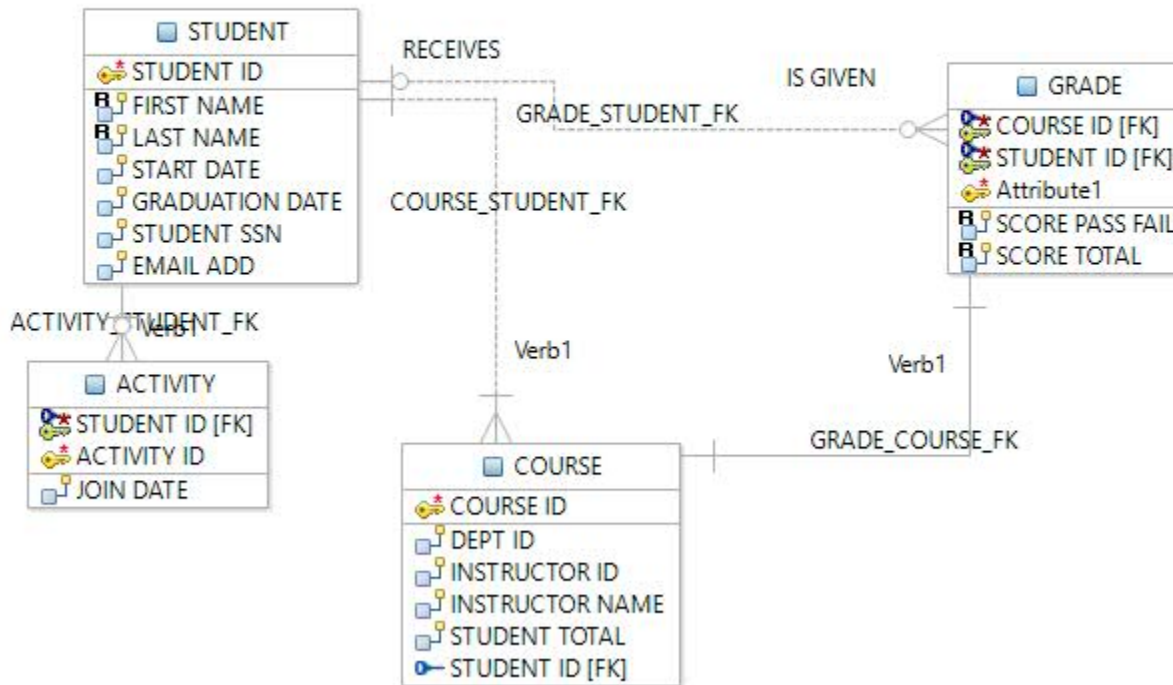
STUDENT
STUDENT ID
FIRST NAME
LAST NAME
START DATE
GRADUATION DATE
STUDENT SSN
EMAIL ADD

RECEIVES

IS GIVEN

GRADE_STUDENT_FK

GRADE
COURSE ID [FK]
STUDENT ID [FK]
Attribute1
SCORE PASS FAIL
SCORE TOTAL

COURSE_STUDENT_FK

ACTIVITY_STUDENT_FK
Verb1

ACTIVITY
STUDENT ID [FK]
ACTIVITY ID
JOIN DATE

Verb1

Verb1

GRADE_COURSE_FK

COURSE
COURSE ID
DEPT ID
INSTRUCTOR ID
INSTRUCTOR NAME
STUDENT TOTAL
STUDENT ID [FK]